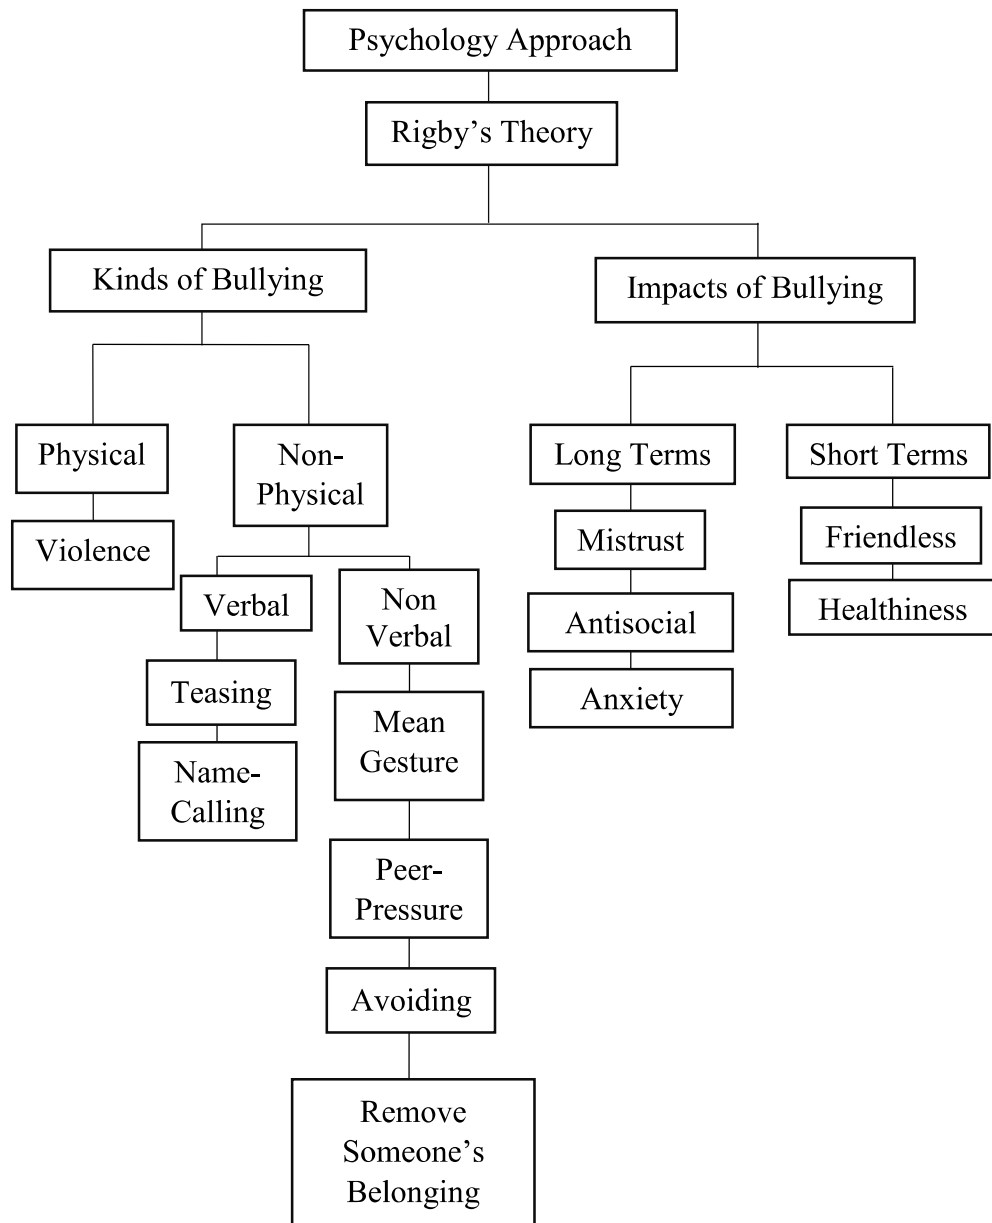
Psychology Approach

Rigby's Theory

Kinds of Bullying

Impacts of Bullying

Physical

Non-Physical

Violence

Verbal

Non Verbal

Teasing

Name-Calling

Mean Gesture

Peer-Pressure

Avoiding

Remove Someone's Belonging

Long Terms

Mistrust

Antisocial

Anxiety

Short Terms

Friendless

Healthiness